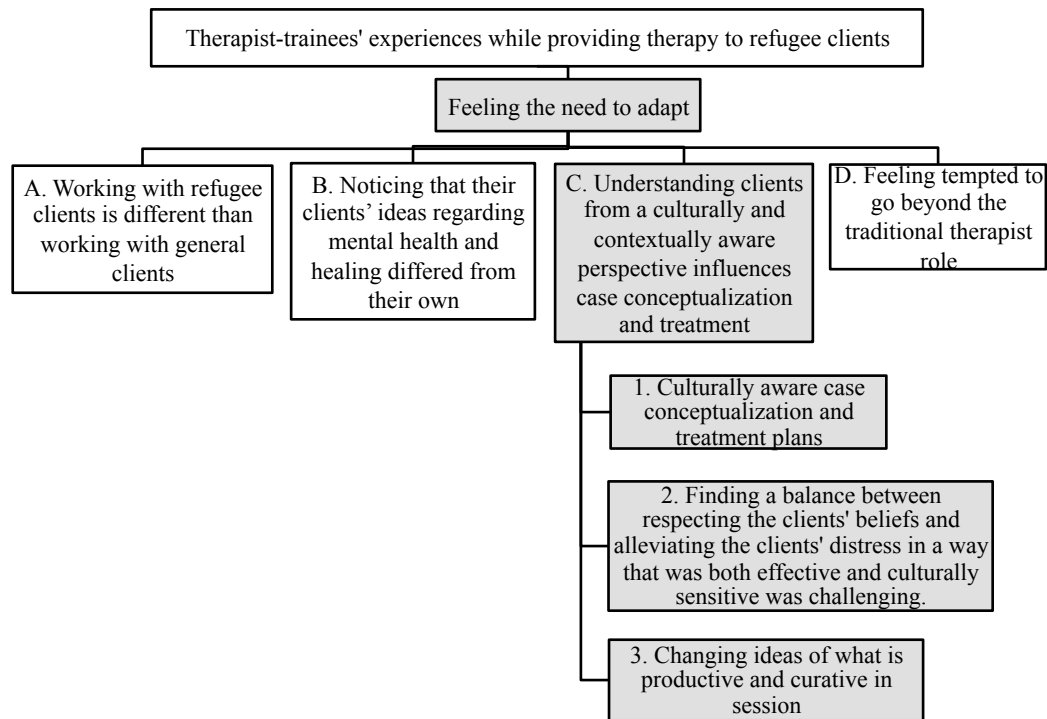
Therapist-trainees' experiences while providing therapy to refugee clients

Feeling the need to adapt

A. Working with refugee clients is different than working with general clients

B. Noticing that their clients' ideas regarding mental health and healing differed from their own

C. Understanding clients from a culturally and contextually aware perspective influences case conceptualization and treatment

D. Feeling tempted to go beyond the traditional therapist role

1. Culturally aware case conceptualization and treatment plans

2. Finding a balance between respecting the clients' beliefs and alleviating the clients' distress in a way that was both effective and culturally sensitive was challenging.

3. Changing ideas of what is productive and curative in session